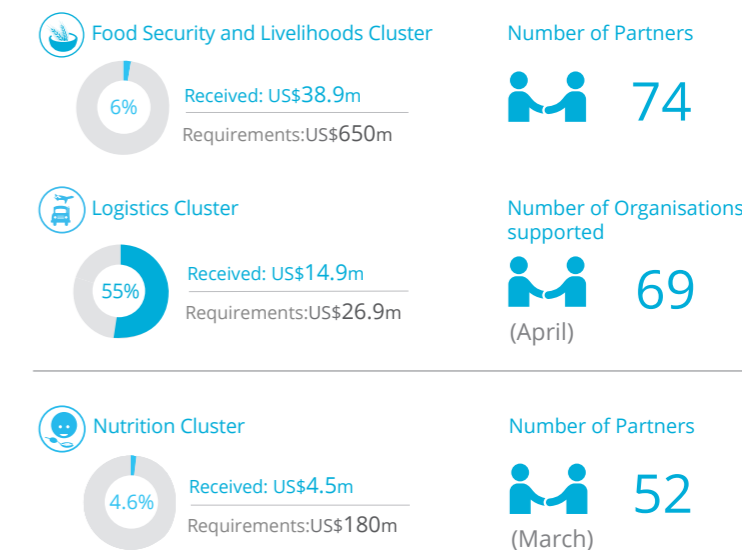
Food Security and Livelihoods Cluster

6%

Received: US$38.9m

Requirements:US$650m

Number of Partners

74

Logistics Cluster

55%

Received: US$14.9m

Requirements:US$26.9m

Number of Organisations supported

69

(April)

Nutrition Cluster

4.6%

Received: US$4.5m

Requirements:US$180m

Number of Partners

52

(March)